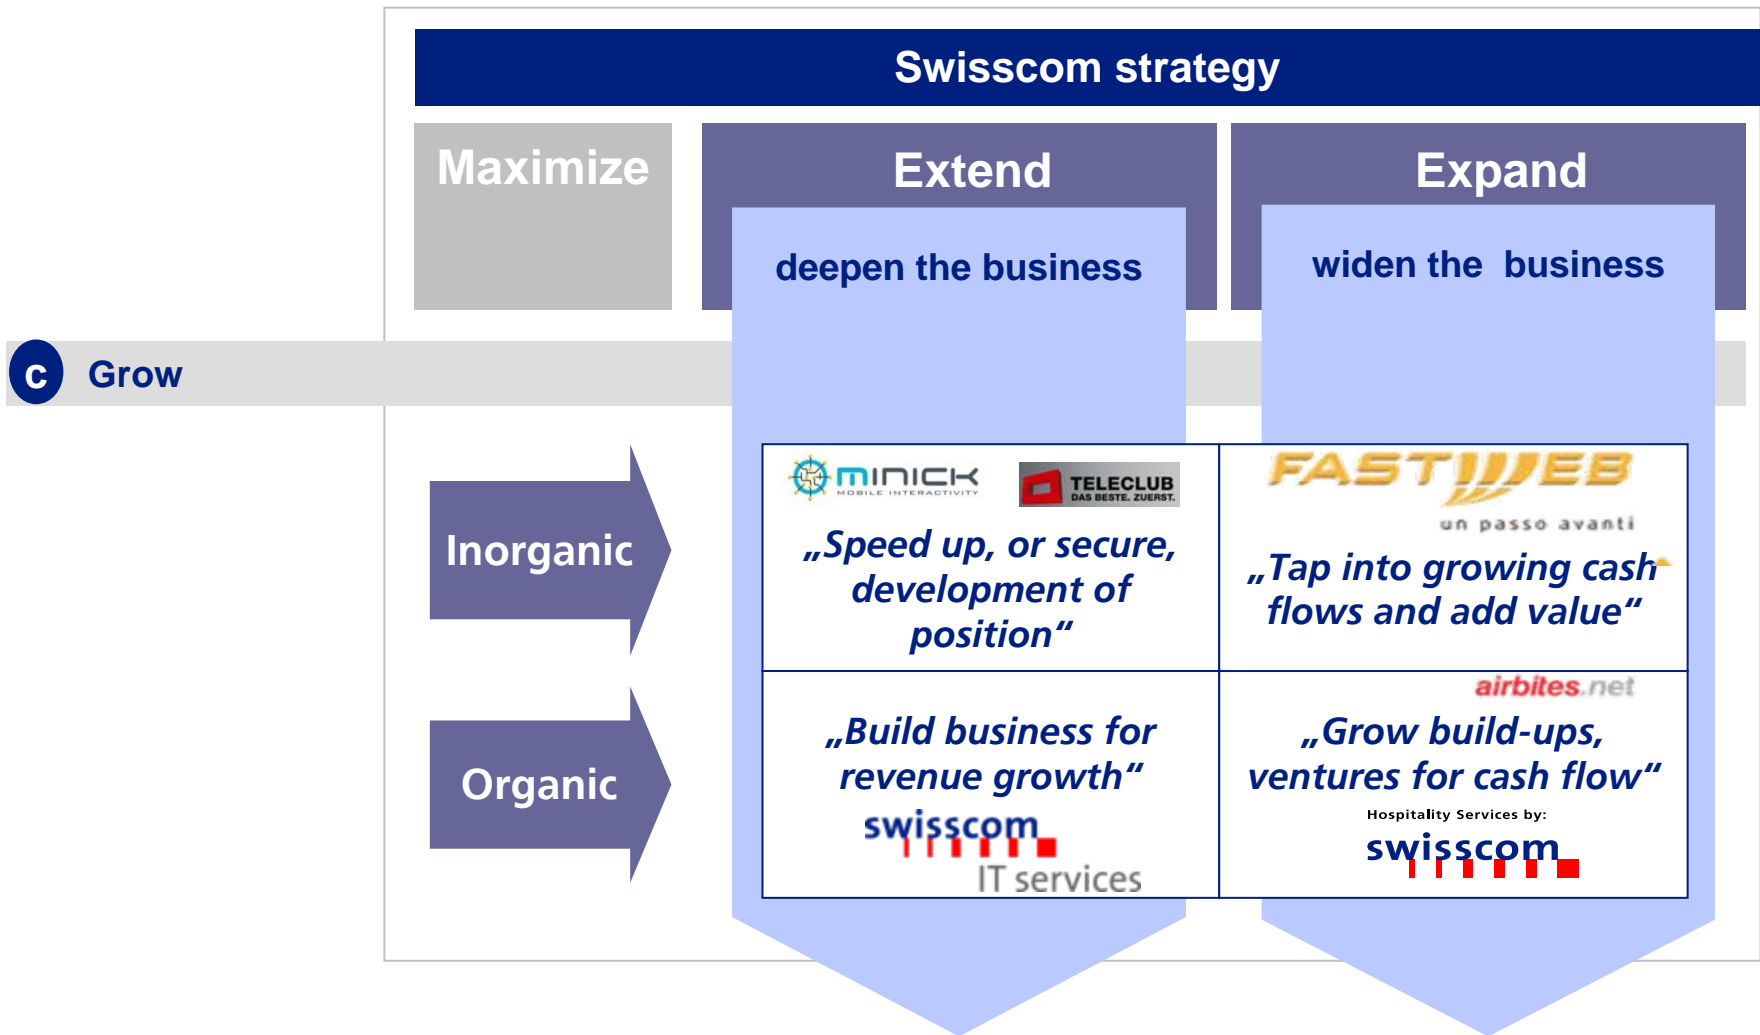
Swisscom strategy

Maximize

Extend

deepen the business

Expand

widen the business

c Grow

Inorganic

Organic

minick MOBILE INTERACTIVITY

TELECLUB DAS BESTE. ZUERST.

„Speed up, or secure, development of position“

FASTWEB un passo avanti

„Tap into growing cash flows and add value“

„Build business for revenue growth“

swisscom IT services

airbites.net

„Grow build-ups, ventures for cash flow“

Hospitality Services by: swisscom